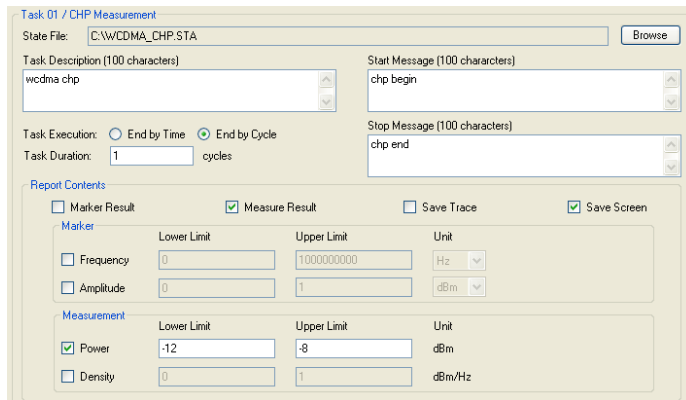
Task 01 / CHP Measurement

State File: C:\WCDMA_CHP.STA Browse

Task Description (100 characters)
wcdma chp

Start Message (100 characters)
chp begin

Task Execution: End by Time End by Cycle

Task Duration: 1 cycles

Stop Message (100 characters)
chp end

Report Contents

Marker Result Measure Result Save Trace Save Screen

Marker

| | Lower Limit | Upper Limit | Unit |
|---|---|---|---|
| Frequency | 0 | 1000000000 | Hz |
| Amplitude | 0 | 1 | dBm |

Measurement

| | Lower Limit | Upper Limit | Unit |
|---|---|---|---|
| Power | -12 | -8 | dBm |
| Density | 0 | 1 | dBm/Hz |